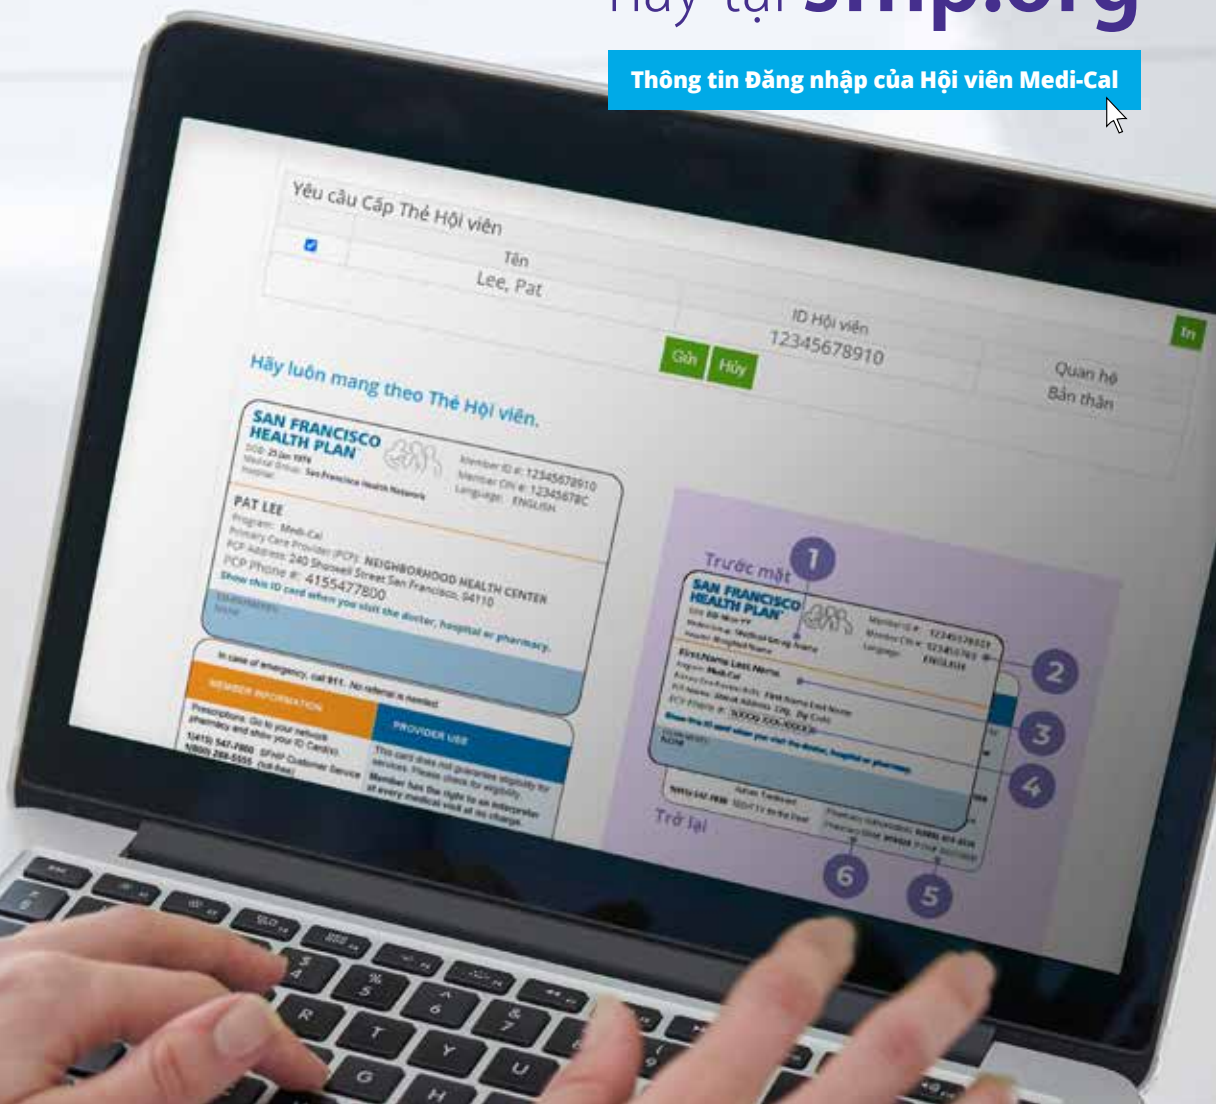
Hãy tại sfhp.org

Thông tin Đăng nhập của Hội viên Medi-Cal

Yêu cầu Cấp Thẻ Hội viên

Tên
Lee, Pat

ID Hội viên
12345678910

Quan hệ
Bản thân

In

Gửi
Hủy

Hãy luôn mang theo Thẻ Hội viên.

SAN FRANCISCO HEALTH PLAN
DOB: 25 Jan 1979
Medical Group: San Francisco Health Network
Member ID #: 12345678910
Member CIN #: 12345678C
Language: ENGLISH

PAT LEE
Program: Medi-Cal
Primary Care Provider (PCP): NEIGHBORHOOD HEALTH CENTER
PCP Address: 240 Shotwell Street San Francisco, 94110
PCP Phone #: 4155477800
Show this ID card when you visit the doctor, hospital or pharmacy.

In case of emergency, call 911. No referral is needed.

MEMBER INFORMATION
Prescriptions: Go to your network pharmacy and show your ID Card(s).
1(415) 547-7800 SFHP Customer Service
1(800) 288-5555 (toll-free)

PROVIDER USE
This card does not guarantee eligibility for services. Please check for eligibility.
Member has the right to an interpreter at every medical visit at no charge.

Trước mặt
1
2
3
4
5
6
SAN FRANCISCO HEALTH PLAN
First Name Last Name
Program: Medi-Cal

Trở lại